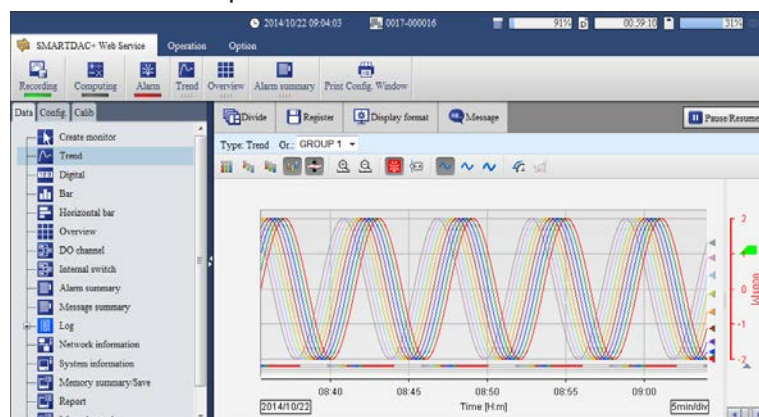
2014/10/22 09:04:03
0017-000016
91%
00:59:10
31%

SMARTDAC+ Web Service
Operation
Option

Recording
Computing
Alarm
Trend
Overview
Alarm summary
Print Config. Window

Data
Config
Calib

Create monitor
Trend
Digital
Bar
Horizontal bar
Overview
DO channel
Internal switch
Alarm summary
Message summary
Log
Network information
System information
Memory summary/Save
Report

Divide
Register
Display format
Message
Pause/Resume

Type: Trend
Gr.: GROUP 1

2
1
0
-1
-2

08:40
08:45
08:50
08:55
09:00
2014/10/22
Time [H:m]
5min/div